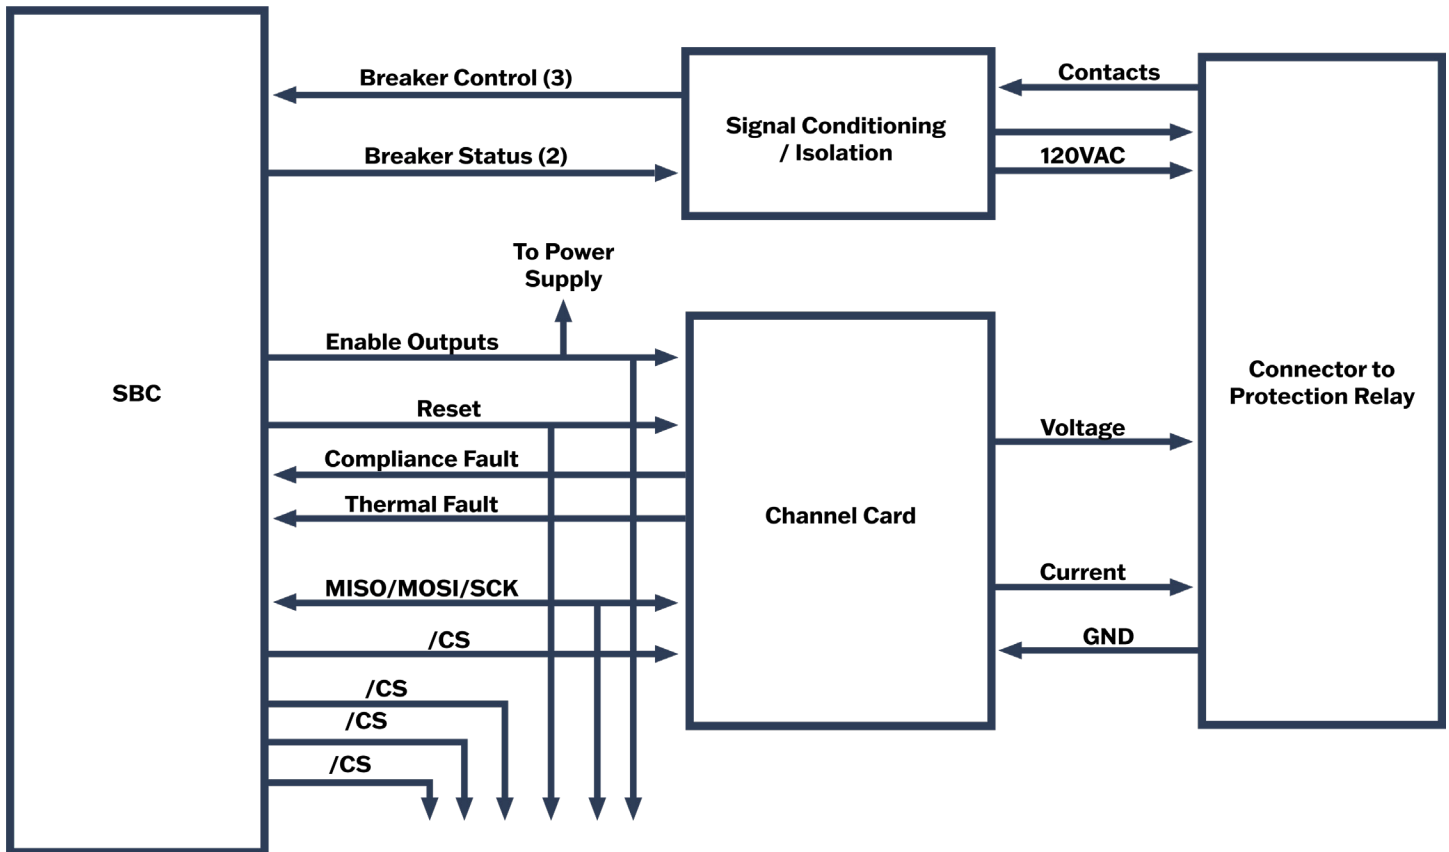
Breaker Control (3)

Breaker Status (2)

Signal Conditioning / Isolation

Contacts

120VAC

To Power Supply

Enable Outputs

SBC

Reset

Compliance Fault

Thermal Fault

MISO/MOSI/SCK

/CS

/CS

/CS

/CS

Channel Card

Voltage

Current

GND

Connector to Protection Relay